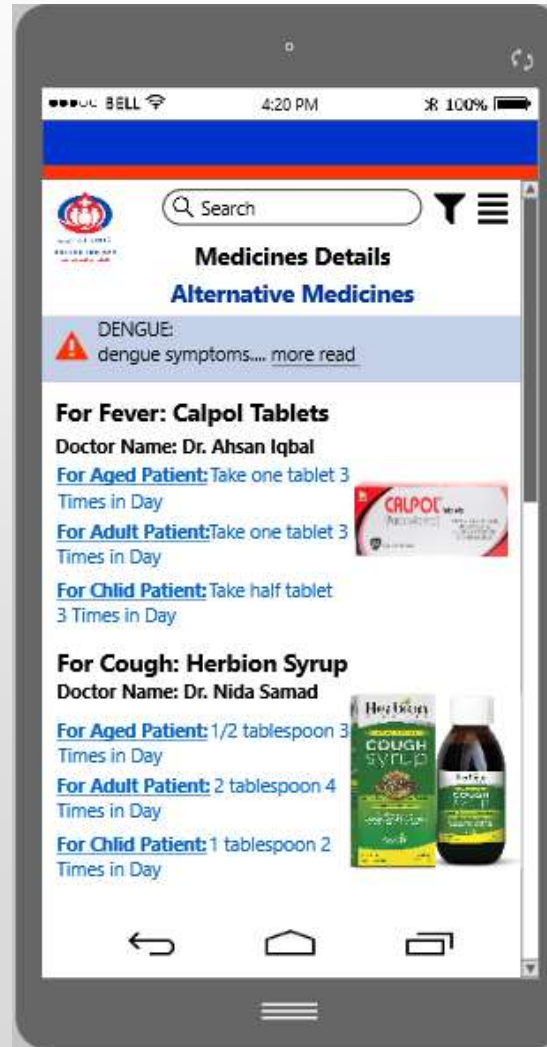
●●●○○ BELL 4:20 PM 100%

Search

Medicines Details

Alternative Medicines

DENGUE:
dengue symptoms.... more read

For Fever: Calpol Tablets

Doctor Name: Dr. Ahsan Iqbal

For Aged Patient: Take one tablet 3 Times in Day

For Adult Patient: Take one tablet 3 Times in Day

For Chlid Patient: Take half tablet 3 Times in Day

CALPOL

For Cough: Herbion Syrup

Doctor Name: Dr. Nida Samad

For Aged Patient: 1/2 tablespoon 3 Times in Day

For Adult Patient: 2 tablespoon 4 Times in Day

For Chlid Patient: 1 tablespoon 2 Times in Day

Herbion
COUGH
syrup